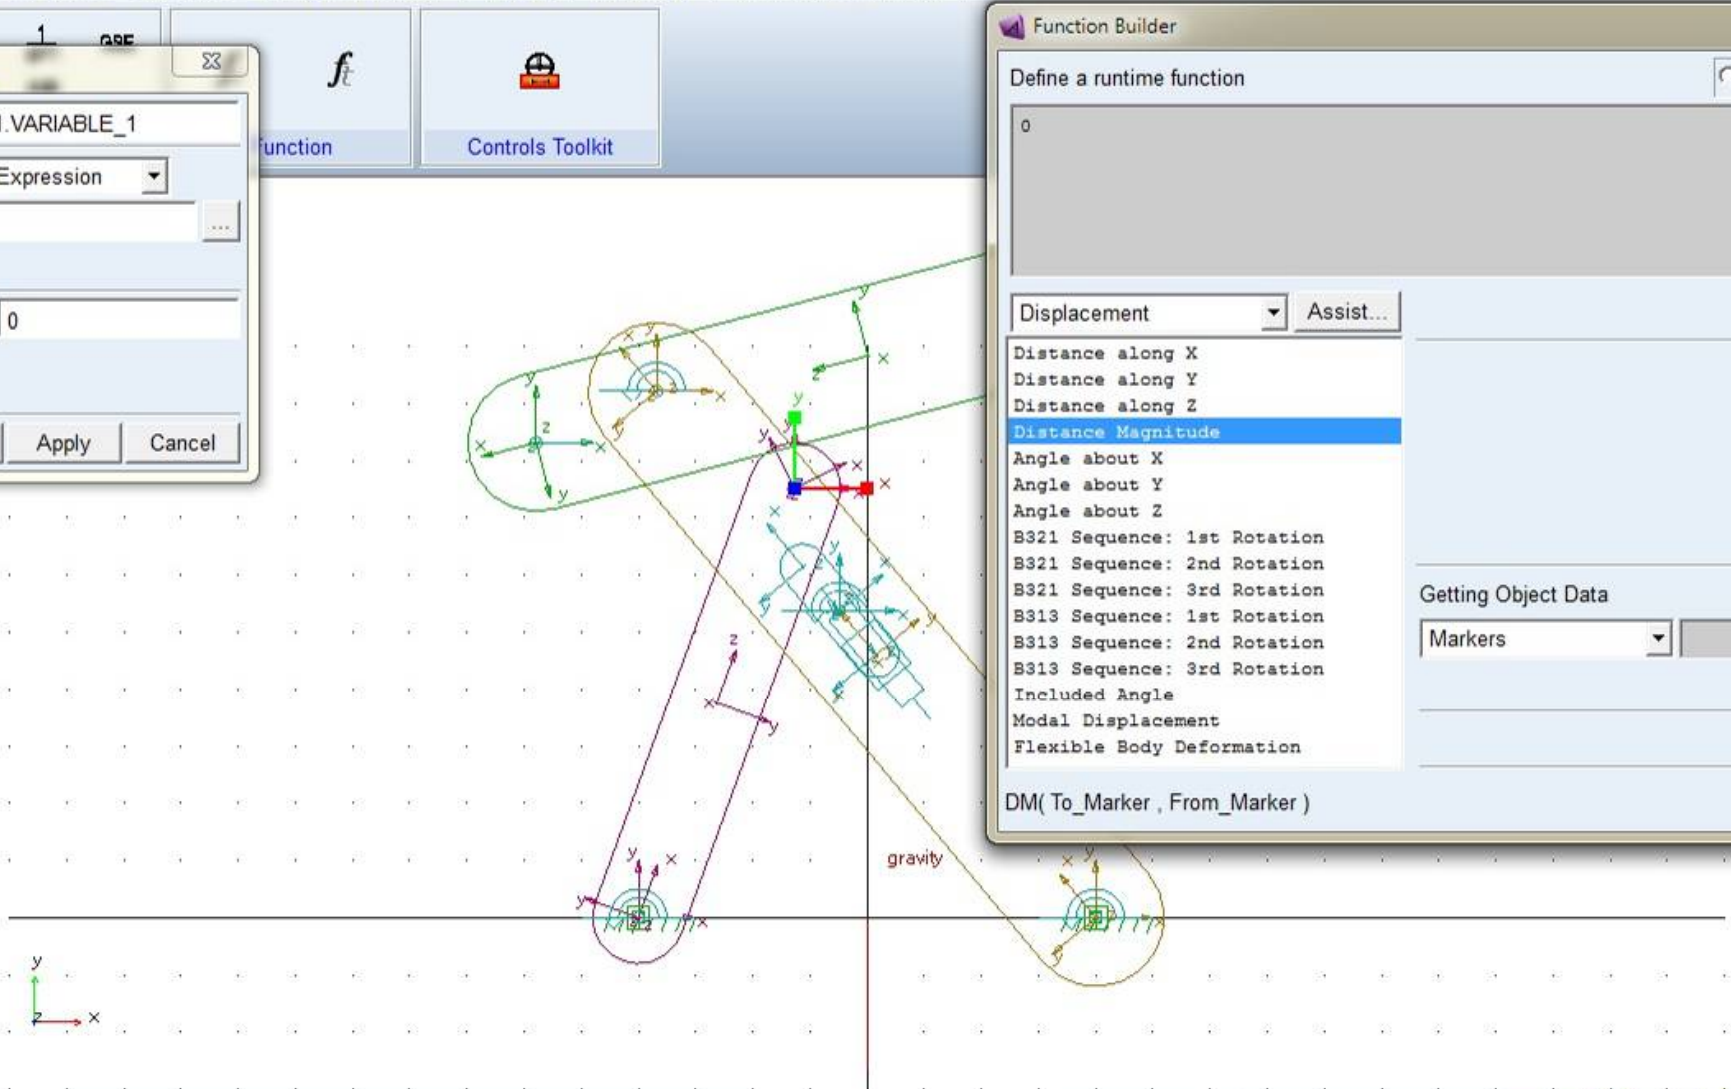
.VARIABLE_1

Expression

...

0

Apply

Cancel

unction

Controls Toolkit

Function Builder

Define a runtime function

0

Displacement

Assist...

Distance along X
Distance along Y
Distance along Z
Distance Magnitude
Angle about X
Angle about Y
Angle about Z
B321 Sequence: 1st Rotation
B321 Sequence: 2nd Rotation
B321 Sequence: 3rd Rotation
B313 Sequence: 1st Rotation
B313 Sequence: 2nd Rotation
B313 Sequence: 3rd Rotation
Included Angle
Modal Displacement
Flexible Body Deformation

Getting Object Data

Markers

DM( To_Marker , From_Marker )

gravity

y

x

z